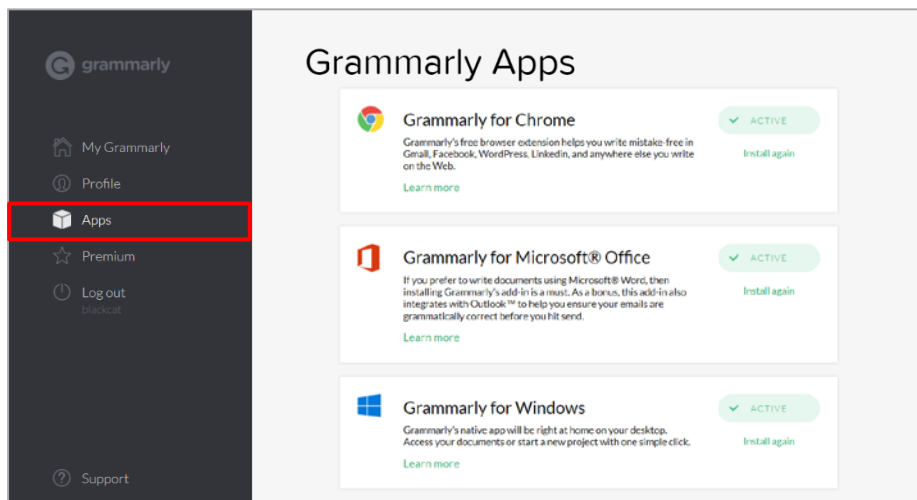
grammarly

My Grammarly
Profile
Apps
Premium
Log out
blackcat

Support

Grammarly Apps

Grammarly for Chrome
Grammarly's free browser extension helps you write mistake-free in Gmail, Facebook, WordPress, LinkedIn, and anywhere else you write on the Web.
Learn more
ACTIVE
Install again

Grammarly for Microsoft® Office
If you prefer to write documents using Microsoft® Word, then installing Grammarly's add-in is a must. As a bonus, this add-in also integrates with Outlook™ to help you ensure your emails are grammatically correct before you hit send.
Learn more
ACTIVE
Install again

Grammarly for Windows
Grammarly's native app will be right at home on your desktop. Access your documents or start a new project with one simple click.
Learn more
ACTIVE
Install again